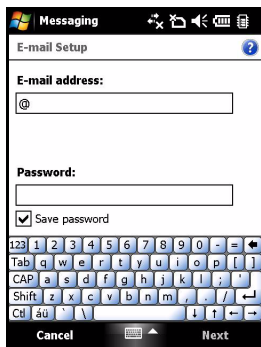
Messaging

E-mail Setup

E-mail address:

@

Password:

Save password

123 1 2 3 4 5 6 7 8 9 0 - =
Tab q w e r t y u i o p [ ]
CAP a s d f g h j k l ; '
Shift z x c v b n m , . /
Ctl áü ` \

Cancel Next